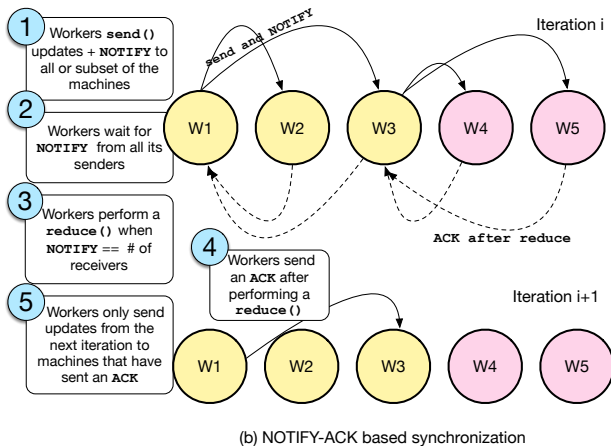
1 Workers send() updates + NOTIFY to all or subset of the machines

2 Workers wait for NOTIFY from all its senders

3 Workers perform a reduce() when NOTIFY == # of receivers

4 Workers send an ACK after performing a reduce()

5 Workers only send updates from the next iteration to machines that have sent an ACK

send and NOTIFY

Iteration i

W1 W2 W3 W4 W5

ACK after reduce

Iteration i+1

W1 W2 W3 W4 W5

(b) NOTIFY-ACK based synchronization